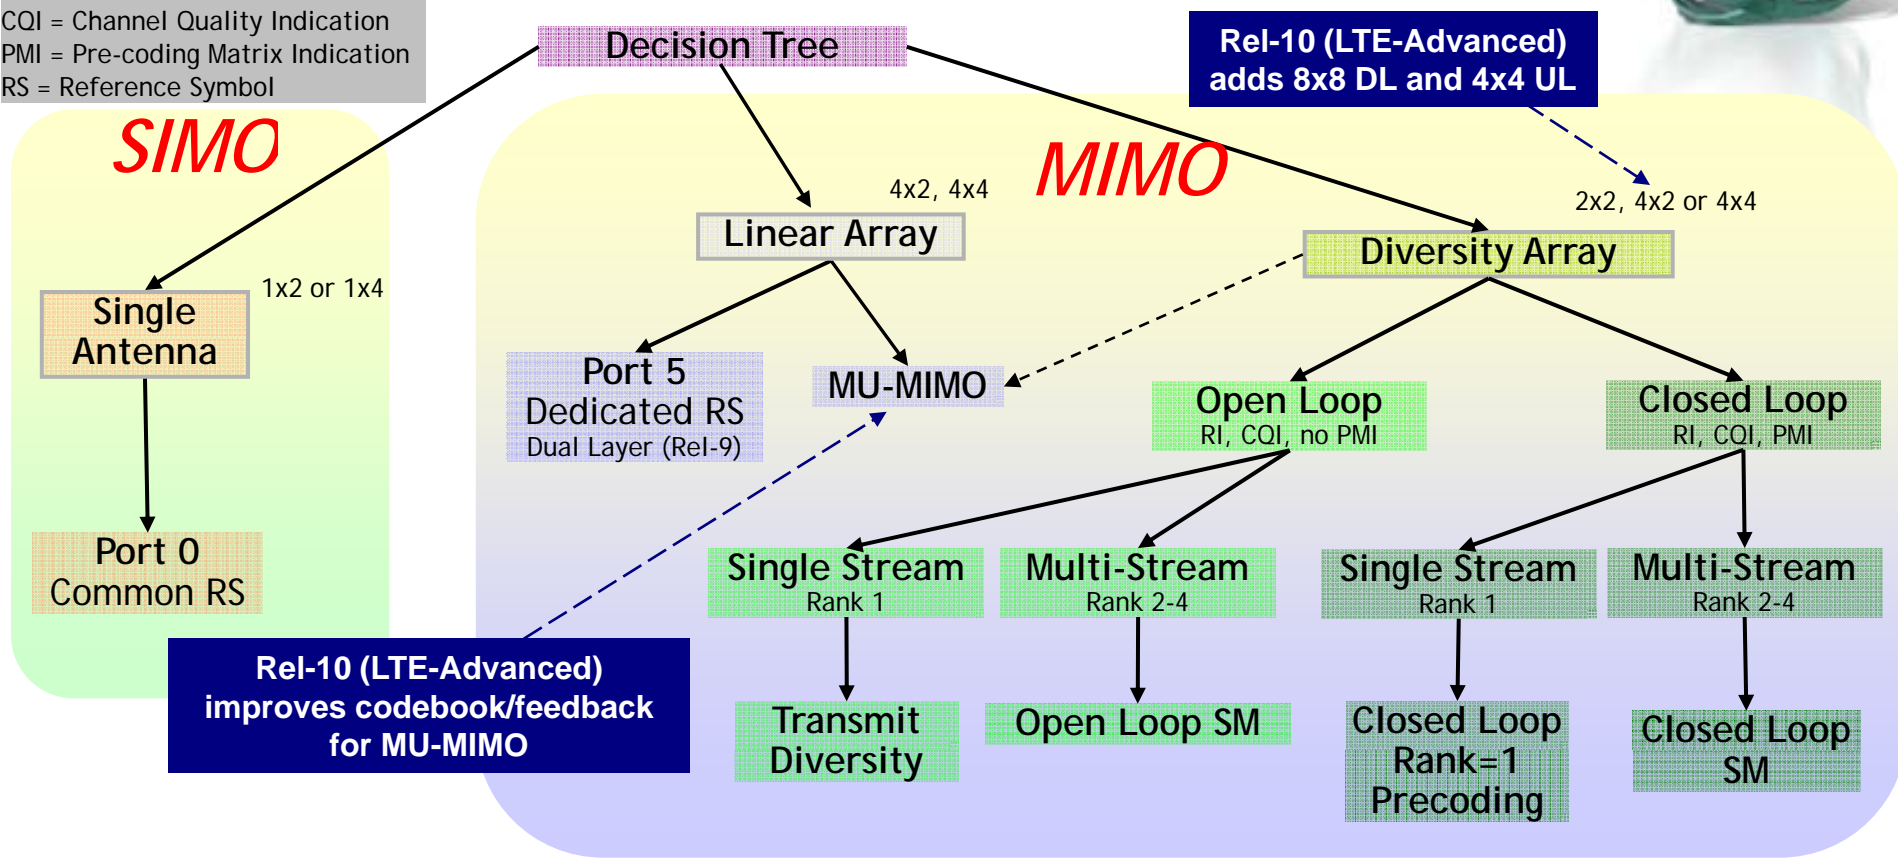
CQI = Channel Quality Indication
PMI = Pre-coding Matrix Indication
RS = Reference Symbol

Decision Tree

Rel-10 (LTE-Advanced) adds 8x8 DL and 4x4 UL

SIMO

MIMO

4x2, 4x4

Linear Array

2x2, 4x2 or 4x4

Diversity Array

Single Antenna

1x2 or 1x4

Port 5
Dedicated RS
Dual Layer (Rel-9)

MU-MIMO

Open Loop
RI, CQI, no PMI

Closed Loop
RI, CQI, PMI

Port 0
Common RS

Single Stream
Rank 1

Multi-Stream
Rank 2-4

Single Stream
Rank 1

Multi-Stream
Rank 2-4

Rel-10 (LTE-Advanced) improves codebook/feedback for MU-MIMO

Transmit Diversity

Open Loop SM

Closed Loop Rank=1 Precoding

Closed Loop SM